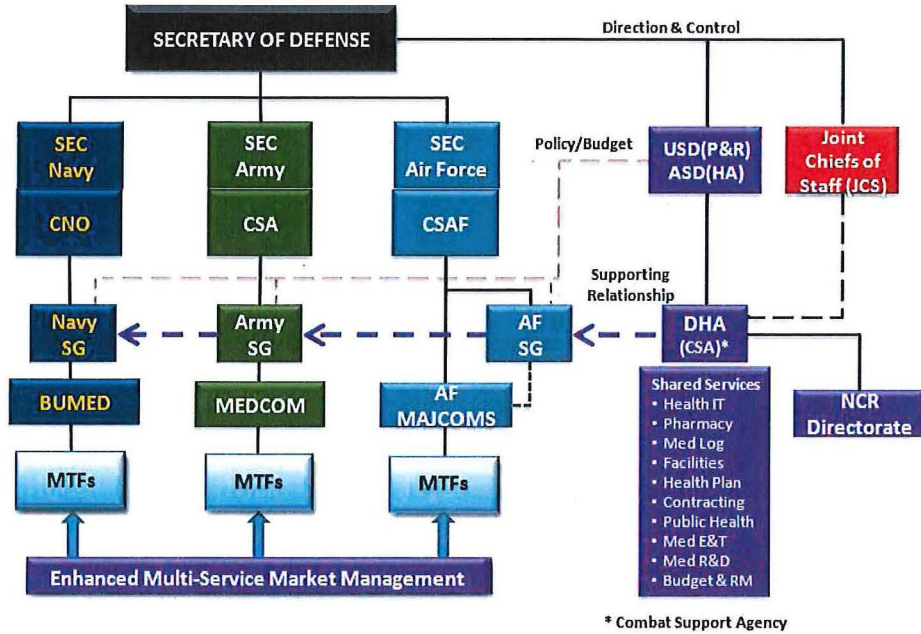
SECRETARY OF DEFENSE

Direction & Control

SEC Navy

CNO

SEC Army

CSA

SEC Air Force

CSAF

Policy/Budget

USD(P&R) ASD(HA)

Joint Chiefs of Staff (JCS)

Supporting Relationship

Navy SG

Army SG

AF SG

DHA (CSA)*

BUMED

MEDCOM

AF MAJCOMS

Shared Services
• Health IT
• Pharmacy
• Med Log
• Facilities
• Health Plan
• Contracting
• Public Health
• Med E&T
• Med R&D
• Budget & RM

NCR Directorate

MTFs

MTFs

MTFs

Enhanced Multi-Service Market Management

* Combat Support Agency